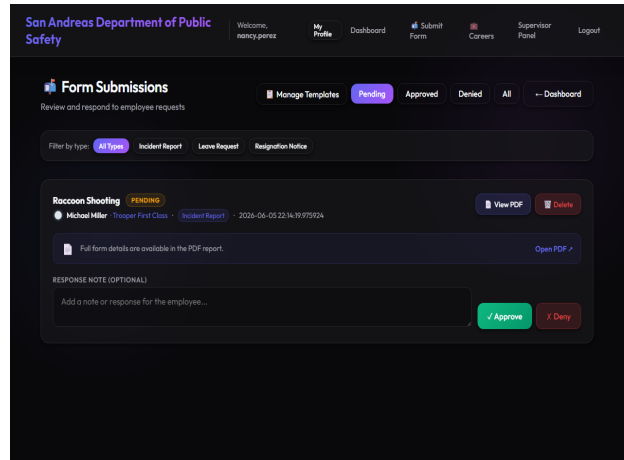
San Andreas Department of Public Safety

Welcome, nancy.perez

My Profile

Dashboard

Submit Form

Careers

Supervisor Panel

Logout

Form Submissions

Review and respond to employee requests

Manage Templates

Pending

Approved

Denied

All

← Dashboard

Filter by type:

All Types

Incident Report

Leave Request

Resignation Notice

Raccoon Shooting

PENDING

Michael Miller · Trooper First Class · Incident Report · 2026-06-05 22:14:19.975924

View PDF

Delete

Full form details are available in the PDF report.

Open PDF ↗

RESPONSE NOTE (OPTIONAL)

Add a note or response for the employee...

✓ Approve

✗ Deny